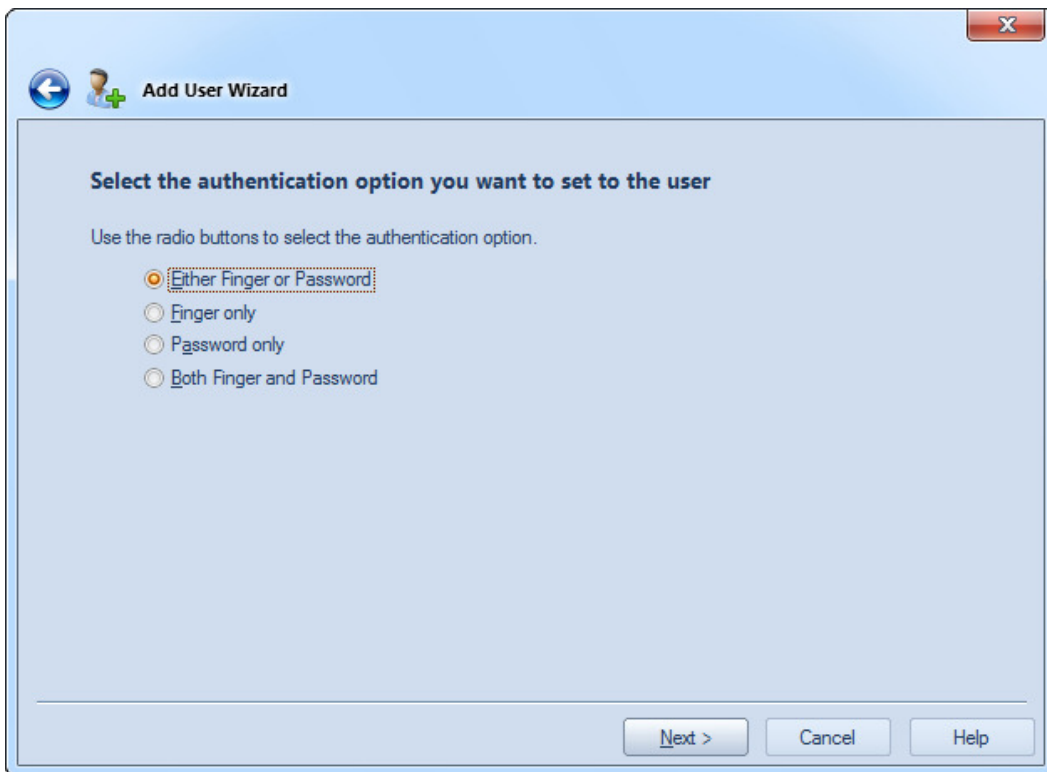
Add User Wizard

Select the authentication option you want to set to the user

Use the radio buttons to select the authentication option.

Either Finger or Password
Finger only
Password only
Both Finger and Password

Next >
Cancel
Help